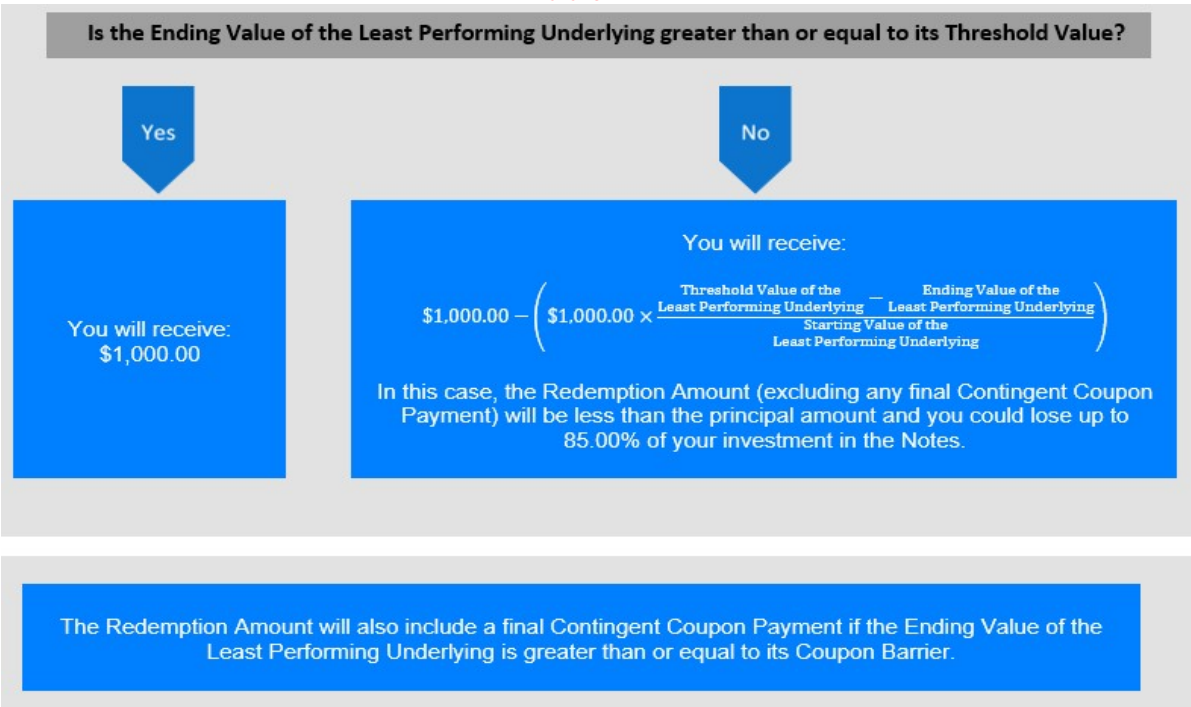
Is the Ending Value of the Least Performing Underlying greater than or equal to its Threshold Value?

Yes

No

You will receive: \$1,000.00

You will receive:

$\$1,000.00 - \left(\$1,000.00 \times \frac{\text{Threshold Value of the Least Performing Underlying} - \text{Ending Value of the Least Performing Underlying}}{\text{Starting Value of the Least Performing Underlying}}\right)$

In this case, the Redemption Amount (excluding any final Contingent Coupon Payment) will be less than the principal amount and you could lose up to 85.00% of your investment in the Notes.

The Redemption Amount will also include a final Contingent Coupon Payment if the Ending Value of the Least Performing Underlying is greater than or equal to its Coupon Barrier.